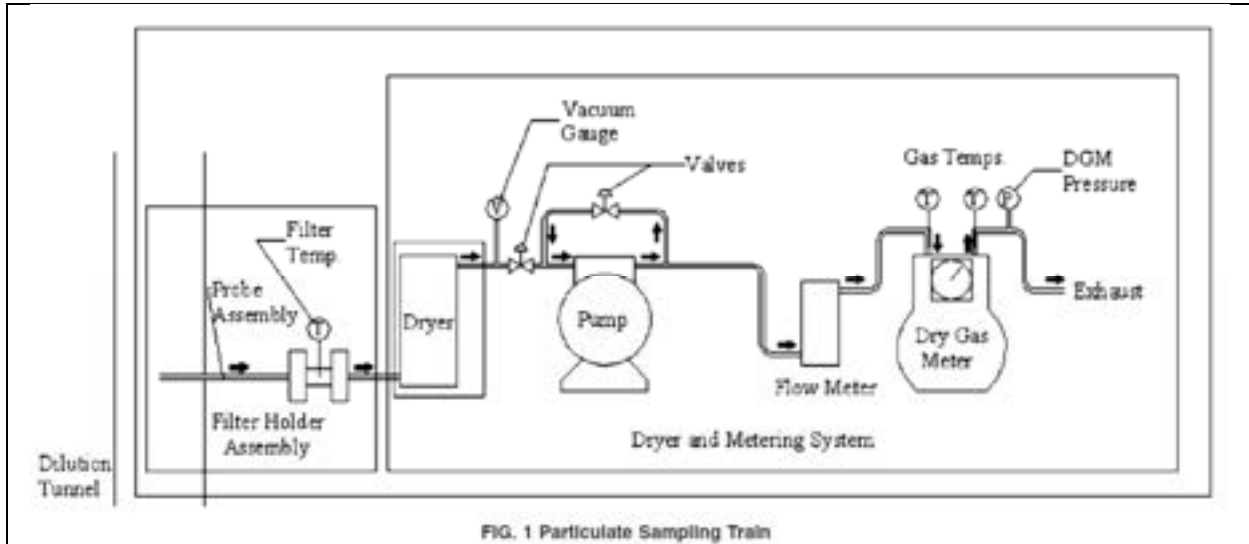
Vacuum Gauge

Valves

Gas Temps.

DGM Pressure

Filter Temp.

Probe Assembly

Dryer

Pump

Dry Gas Meter

Exhaust

Flow Meter

Filter Holder Assembly

Dryer and Metering System

Dilution Tunnel

FIG. 1 Particulate Sampling Train